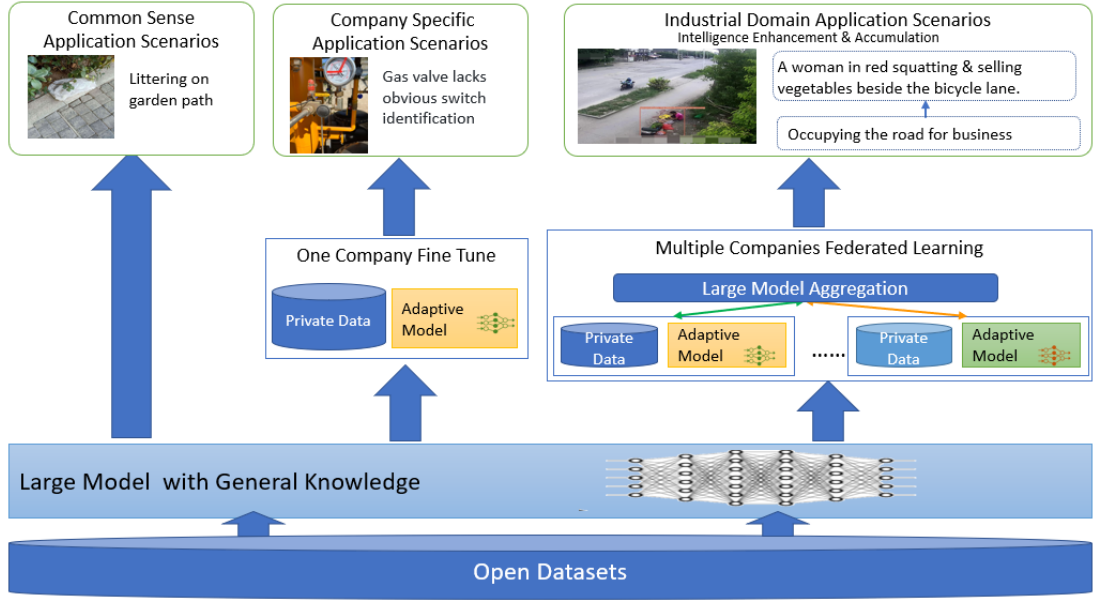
Common Sense Application Scenarios

Littering on garden path

Company Specific Application Scenarios

Gas valve lacks obvious switch identification

Industrial Domain Application Scenarios

Intelligence Enhancement & Accumulation

A woman in red squatting & selling vegetables beside the bicycle lane.

Occupying the road for business

One Company Fine Tune

Private Data

Adaptive Model

Multiple Companies Federated Learning

Large Model Aggregation

Private Data

Adaptive Model

......

Private Data

Adaptive Model

Large Model with General Knowledge

Open Datasets